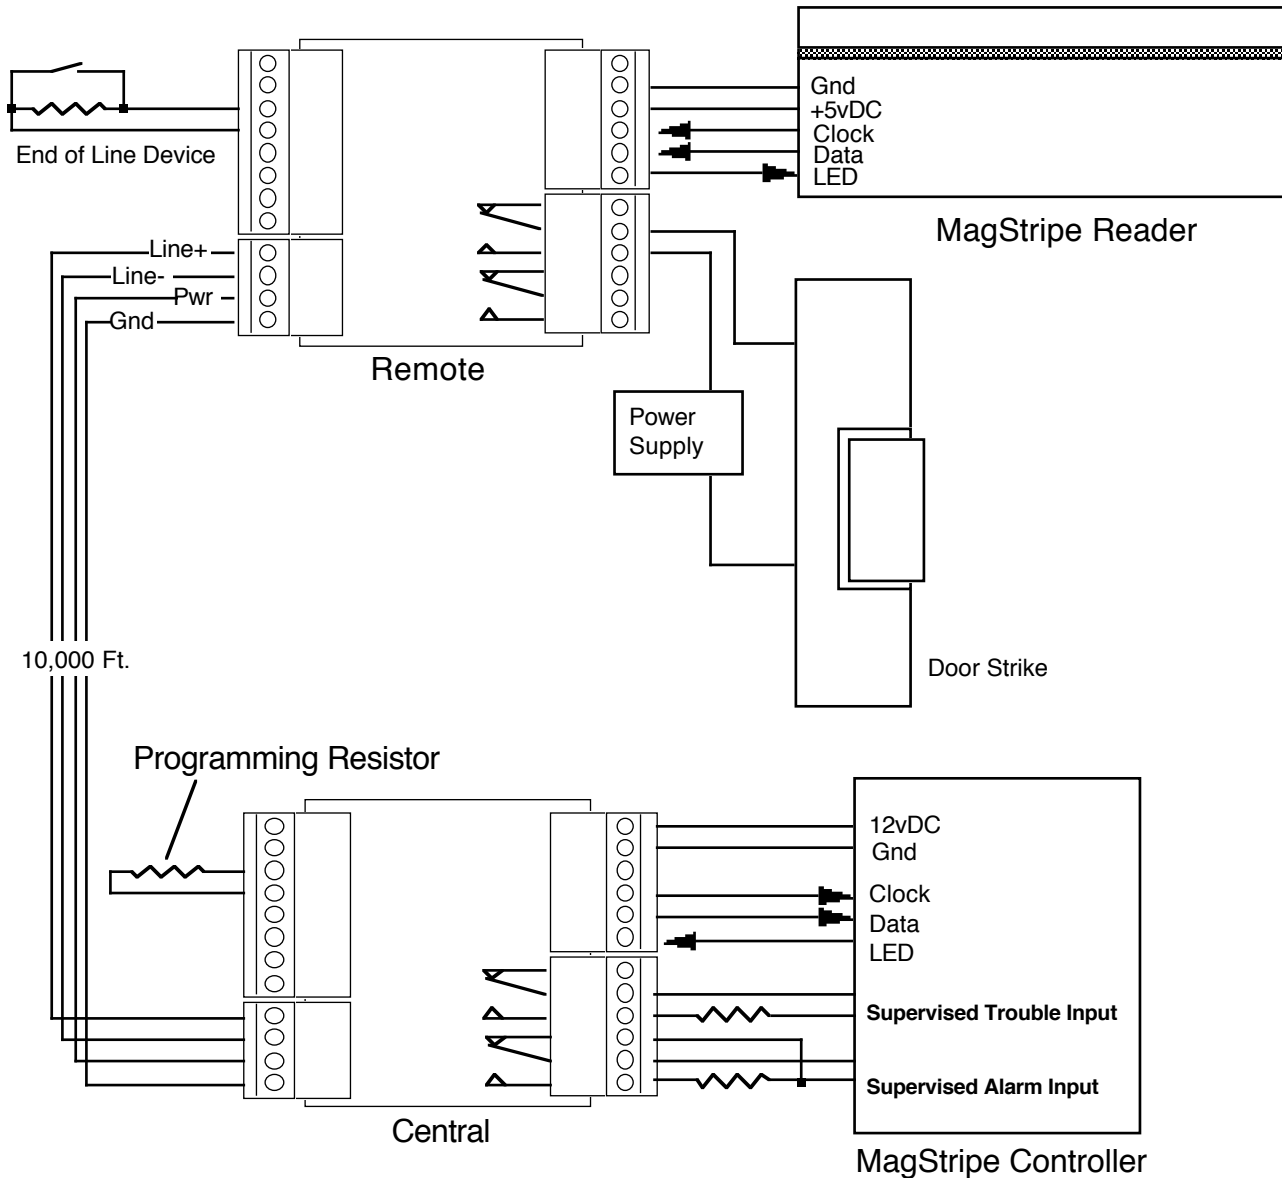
Gnd
+5vDC
Clock
Data
LED

End of Line Device

MagStripe Reader

Line+
Line-
Pwr
Gnd

Remote

Power Supply

10,000 Ft.

Door Strike

Programming Resistor

12vDC
Gnd
Clock
Data
LED

Supervised Trouble Input

Supervised Alarm Input

Central

MagStripe Controller